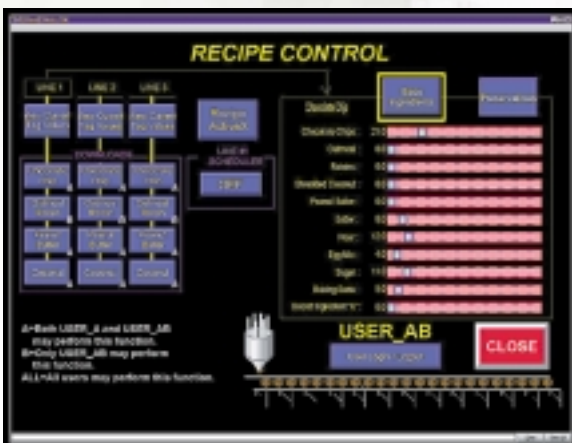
RECIPE CONTROL

LINE 1
LINE 2
LINE 3

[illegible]
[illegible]
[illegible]

DOWNLOADS

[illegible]
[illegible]
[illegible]

Recipe Auto-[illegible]

LINE IN SCHEDULER

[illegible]

Chocolate Chip

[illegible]

Chocolate Chips
Oatmeal
Raisins
Shredded Coconut
Peanut Butter
Butter
Flour
Egg Mix
Sugar
Baking Soda
Secret Ingredient "X"

Save Ingredients

Oatmeal
Oatmeal
Oatmeal
Peanut Butter
Peanut Butter
Peanut Butter
Coconut
Coconut
Coconut

A=Both USER_A and USER_AB may perform this function.
B=Only USER_AB may perform this function.
ALL=All users may perform this function.

USER_AB

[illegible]

CLOSE